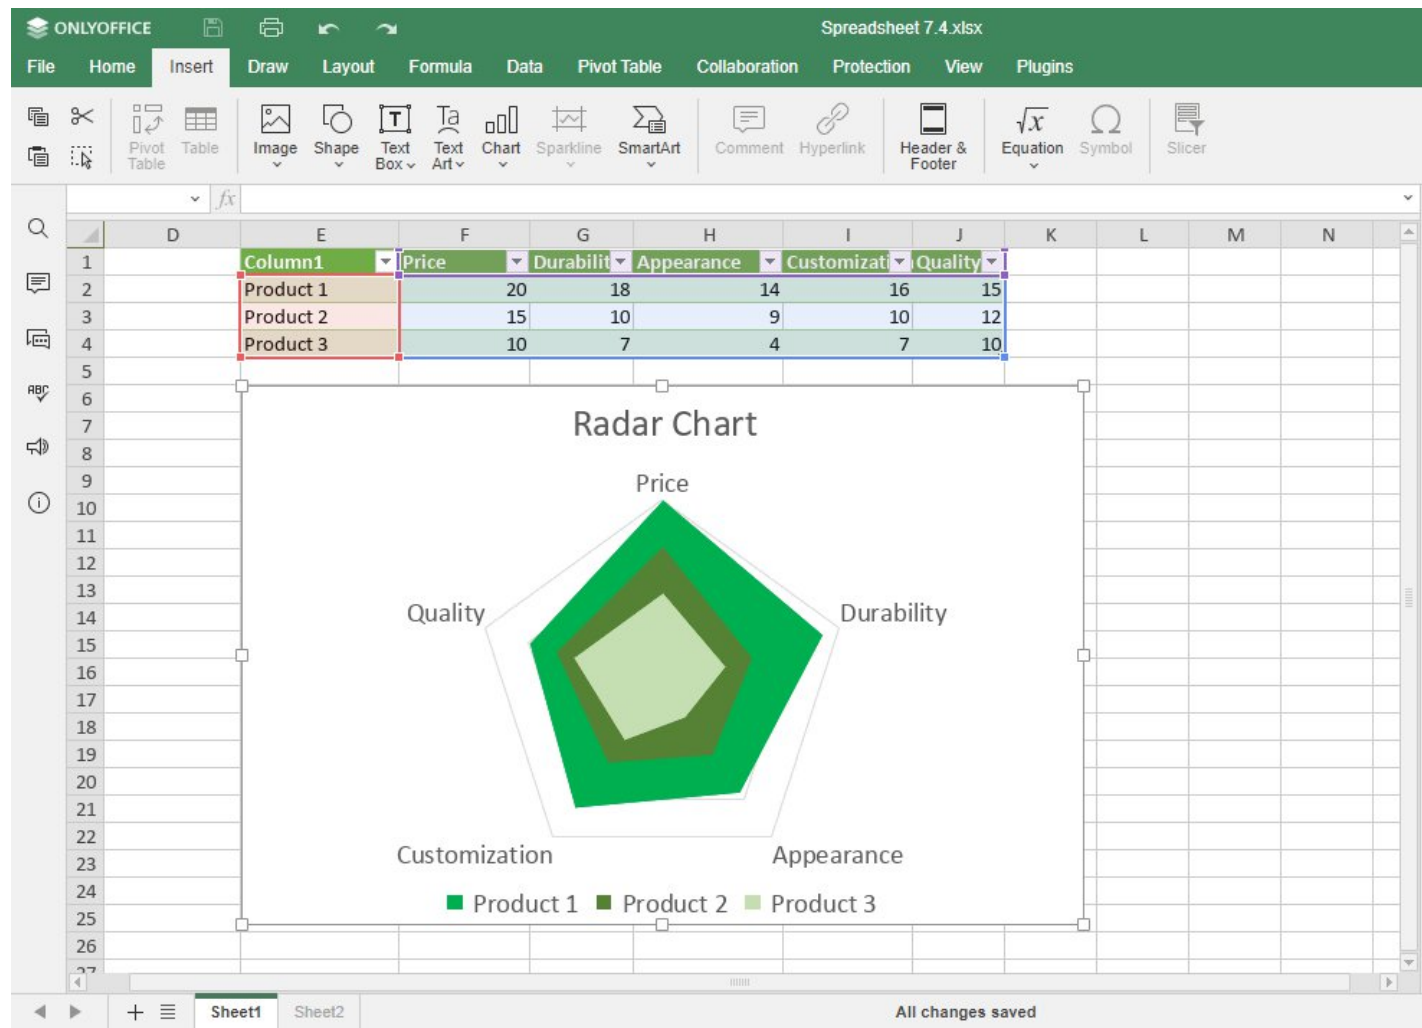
ONLYOFFICE Spreadsheet 7.4.xlsx

File Home Insert Draw Layout Formula Data Pivot Table Collaboration Protection View Plugins

Pivot Table Table Image Shape Text Box Text Art Chart Sparkline SmartArt Comment Hyperlink Header & Footer Equation Symbol Slicer

$fx$

| | D | E | F | G | H | I | J | K | L | M | N |
|---|---|---|---|---|---|---|---|---|---|---|---|
| 1 | | Column1 | Price | Durabilit | Appearance | Customizati | Quality | | | | |
| 2 | | Product 1 | 20 | 18 | 14 | 16 | 15 | | | | |
| 3 | | Product 2 | 15 | 10 | 9 | 10 | 12 | | | | |
| 4 | | Product 3 | 10 | 7 | 4 | 7 | 10 | | | | |

Radar Chart

Price
Durability
Appearance
Customization
Quality

Product 1 Product 2 Product 3

Sheet1 Sheet2

All changes saved